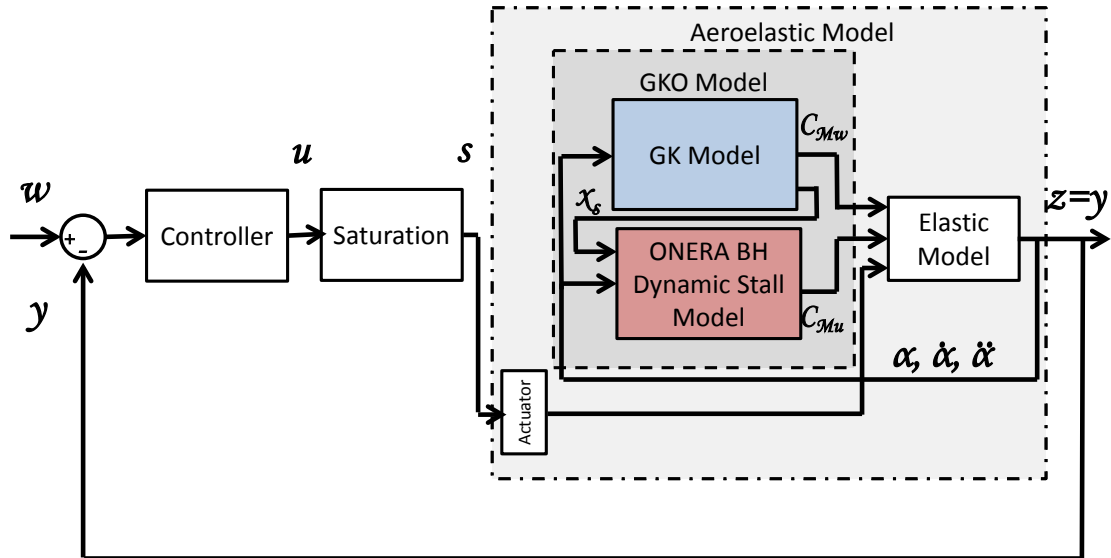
Aeroelastic Model

GKO Model

GK Model

$C_{\mathcal{M}w}$

$u$

$s$

$w$

$x_s$

$z=y$

+

-

Controller

Saturation

ONERA BH Dynamic Stall Model

Elastic Model

$y$

$C_{\mathcal{M}u}$

$\alpha, \dot{\alpha}, \ddot{\alpha}$

Actuator